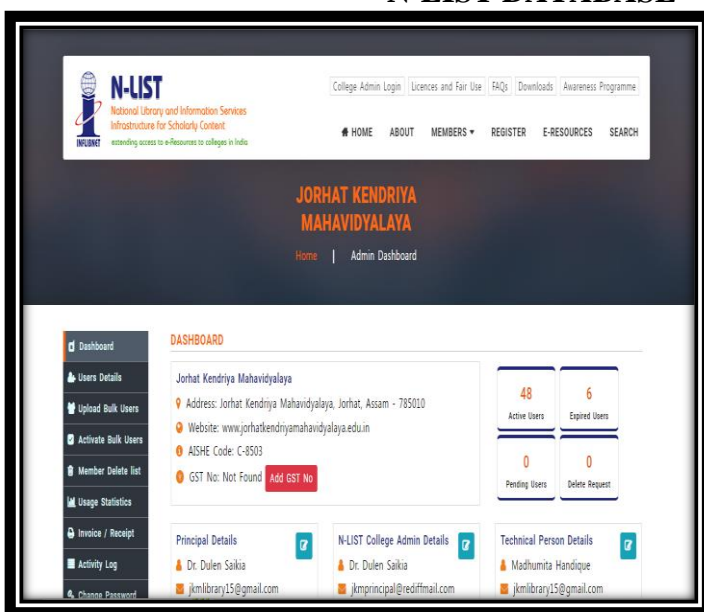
N-LIST DATABASE

N-LIST
National Library and Information Services Infrastructure for Scholarly Content
extending access to e-Resources to colleges in India
INFLIBNET

College Admin Login | Licences and Fair Use | FAQs | Downloads | Awareness Programme

HOME ABOUT MEMBERS REGISTER E-RESOURCES SEARCH

JORHAT KENDRIYA MAHAVIDYALAYA

Home | Admin Dashboard

Dashboard
Users Details
Upload Bulk Users
Activate Bulk Users
Member Delete list
Usage Statistics
Invoice / Receipt
Activity Log
Change Password

DASHBOARD

Jorhat Kendriya Mahavidyalaya
Address: Jorhat Kendriya Mahavidyalaya, Jorhat, Assam - 785010
Website: www.jorhatkendriyamahavidyalaya.edu.in
AISHE Code: C-8503
GST No: Not Found Add GST No

48 Active Users
6 Expired Users
0 Pending Users
0 Delete Request

Principal Details
Dr. Dulen Saikia
jkmlibrary15@gmail.com

N-LIST College Admin Details
Dr. Dulen Saikia
jkmprincipal@rediffmail.com

Technical Person Details
Madhumita Handique
jkmlibrary15@gmail.com